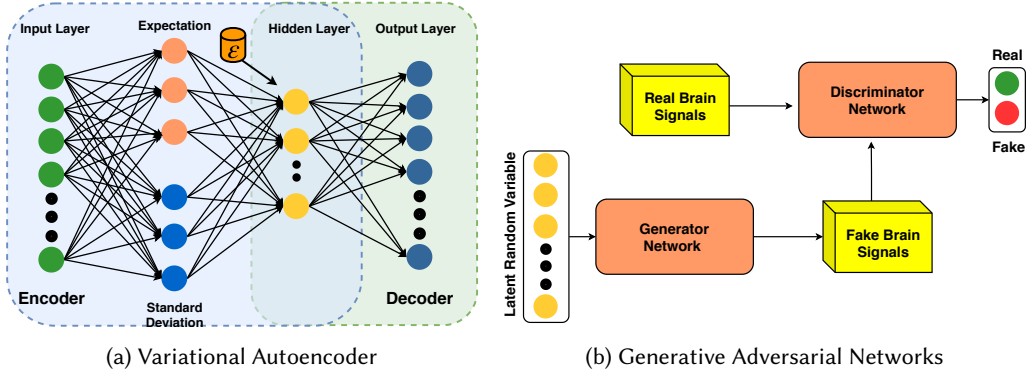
Input Layer

Expectation

$\mathcal{E}$

Hidden Layer

Output Layer

Encoder

Standard Deviation

Decoder

(a) Variational Autoencoder

Real Brain Signals

Discriminator Network

Real

Fake

Latent Random Variable

Generator Network

Fake Brain Signals

(b) Generative Adversarial Networks